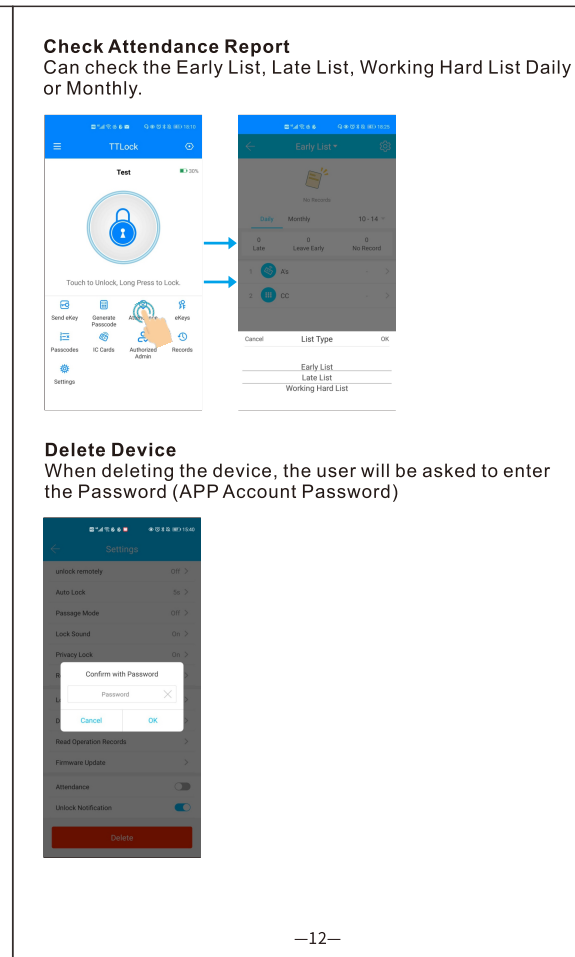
Check Attendance Report
Can check the Early List, Late List, Working Hard List Daily or Monthly.

TTLock

Test

30%

Touch to Unlock, Long Press to Lock.

Send eKey | Generate Passcode | Attendance | eKeys

Passcodes | IC Cards | Authorized Admin | Records

Settings

Early List

No Records

Daily | Monthly | 10 - 14

0 Late | 0 Leave Early | 0 No Record

1 A's

2 CC

Cancel | List Type | OK

Early List
Late List
Working Hard List

Delete Device
When deleting the device, the user will be asked to enter the Password (APP Account Password)

Settings

unlock remotely | Off
Auto Lock | 5s
Passage Mode | Off
Lock Sound | On
Privacy Lock | On

Confirm with Password

Password

Cancel | OK

Read Operation Records
Firmware Update
Attendance
Unlock Notification

Delete

—12—